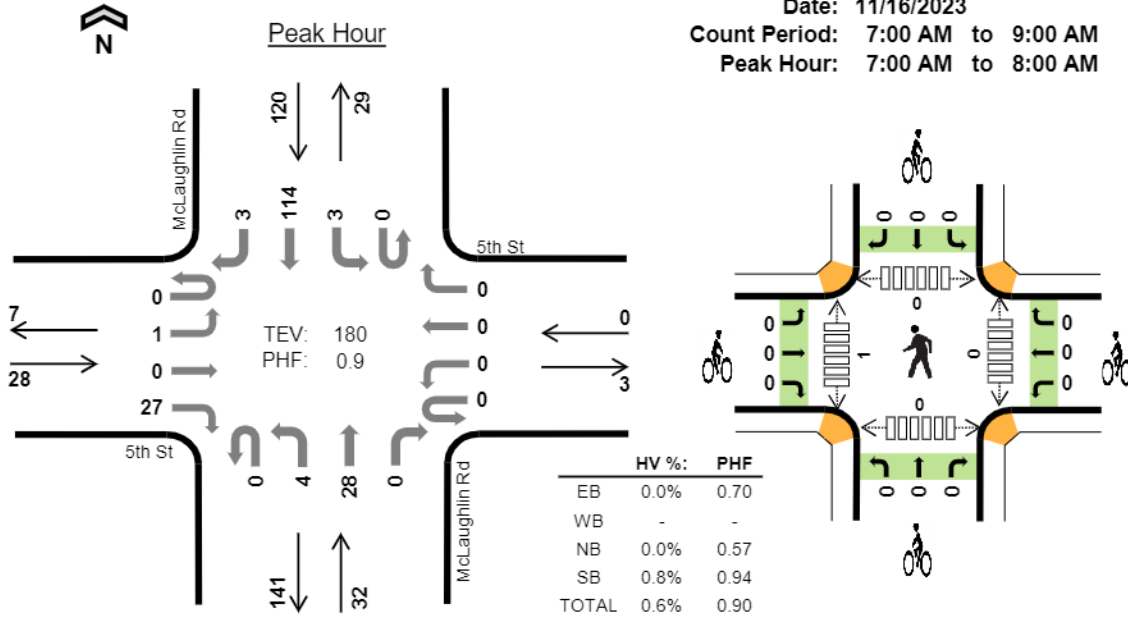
N

Peak Hour

Date: 11/16/2023
Count Period: 7:00 AM to 9:00 AM
Peak Hour: 7:00 AM to 8:00 AM

McLaughlin Rd

120
29

3 114 3 0

5th St

0
1
0
27

7
28

TEV: 180
PHF: 0.9

0
0
0
0

0
3

5th St

0 4 28 0

McLaughlin Rd

141
32

0 0 0
0
0 0
0
1
0
0 0
0 0
0
0 0 0

| | HV %: | PHF |
|---|---|---|
| EB | 0.0% | 0.70 |
| WB | - | - |
| NB | 0.0% | 0.57 |
| SB | 0.8% | 0.94 |
| TOTAL | 0.6% | 0.90 |